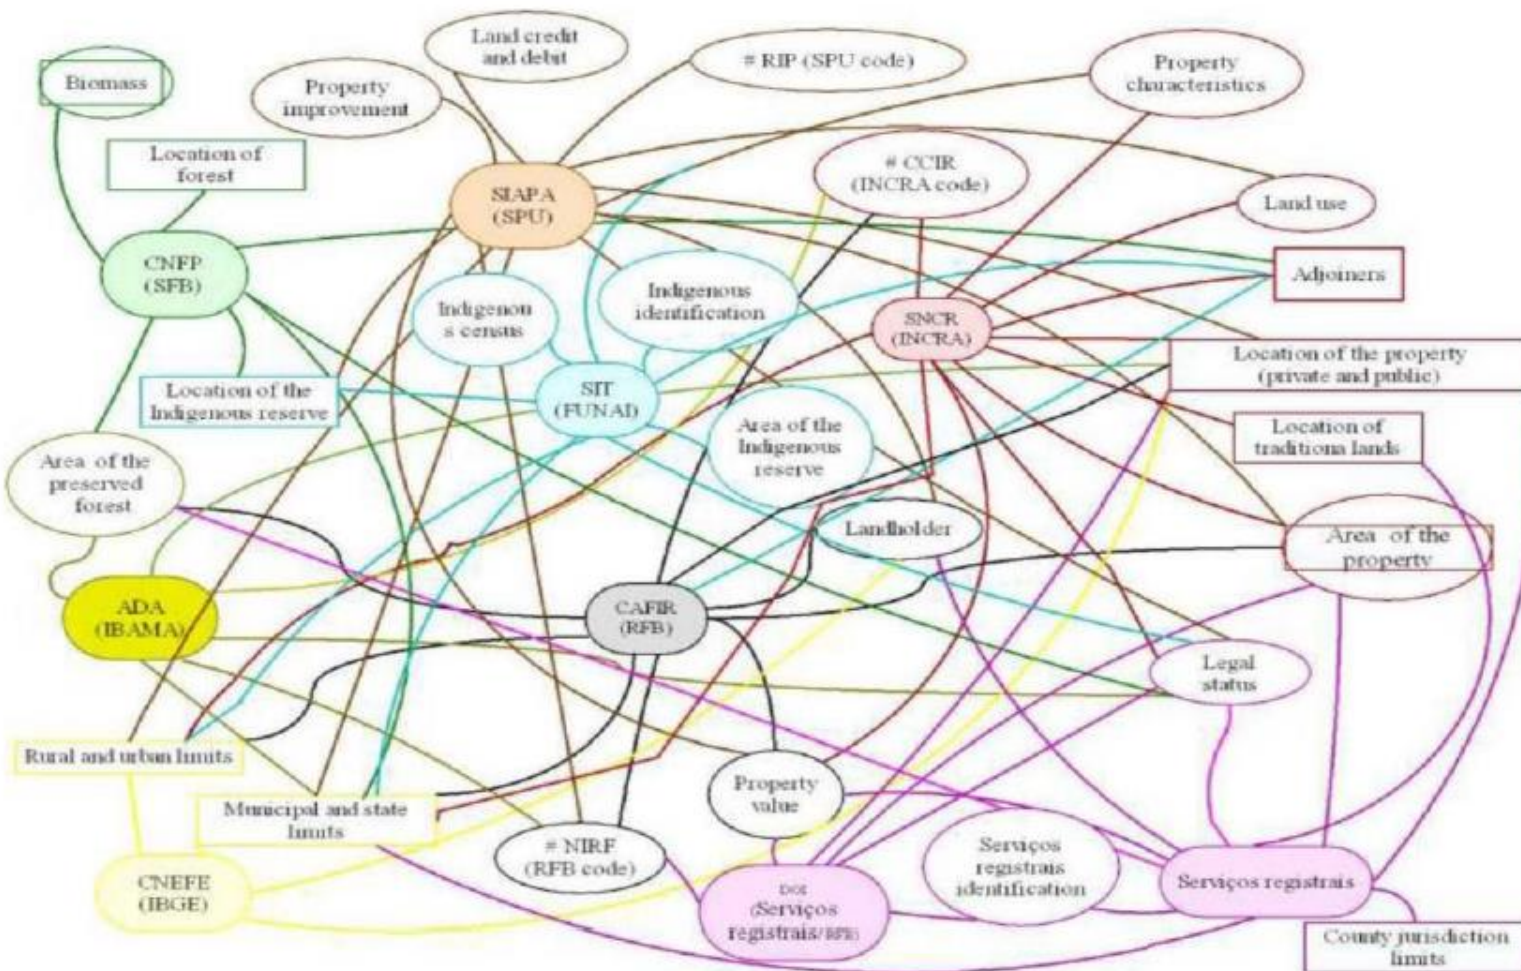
Land credit and debit

# RIP (SPU code)

Property characteristics

Biomass

Property improvement

Location of forest

SIAPA (SPU)

# CCIR (INCRA code)

Land use

CNFP (SFB)

Adjoiners

Indigenous census

Indigenous identification

SNCR (INCRA)

Location of the property (private and public)

Location of the Indigenous reserve

SIT (FUNAI)

Location of traditiona lands

Area of the preserved forest

Area of the Indigenous reserve

Landholder

Area of the property

ADA (IBAMA)

CAFIR (RFB)

Legal status

Rural and urban limits

Property value

Municipal and state limits

# NIRF (RFB code)

Serviços registrais identification

Serviços registrais

CNEFE (IBGE)

DOI (Serviços registrais/RFB)

County jurisdiction limits